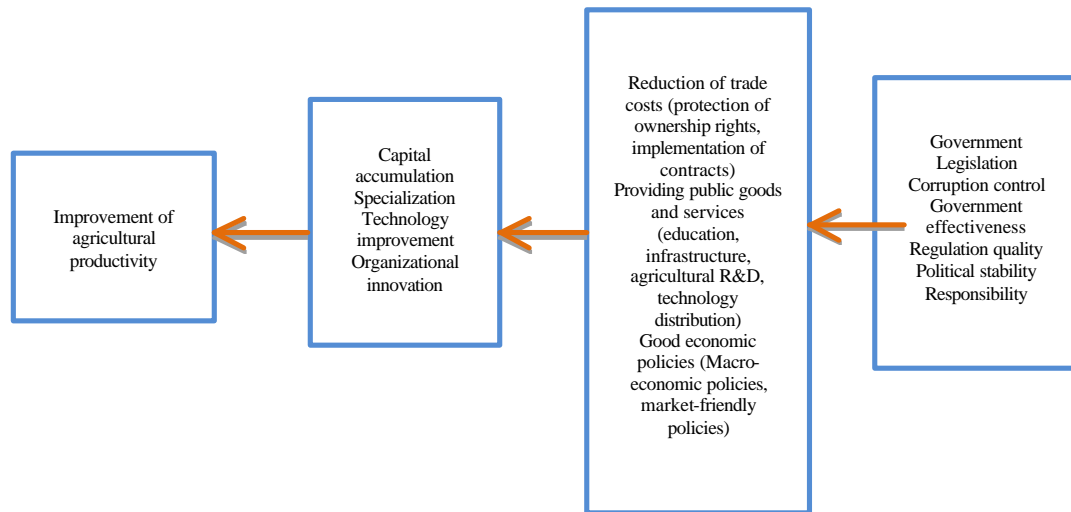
Improvement of agricultural productivity

Capital accumulation
Specialization
Technology improvement
Organizational innovation

Reduction of trade costs (protection of ownership rights, implementation of contracts)
Providing public goods and services (education, infrastructure, agricultural R&D, technology distribution)
Good economic policies (Macroeconomic policies, market-friendly policies)

Government
Legislation
Corruption control
Government effectiveness
Regulation quality
Political stability
Responsibility